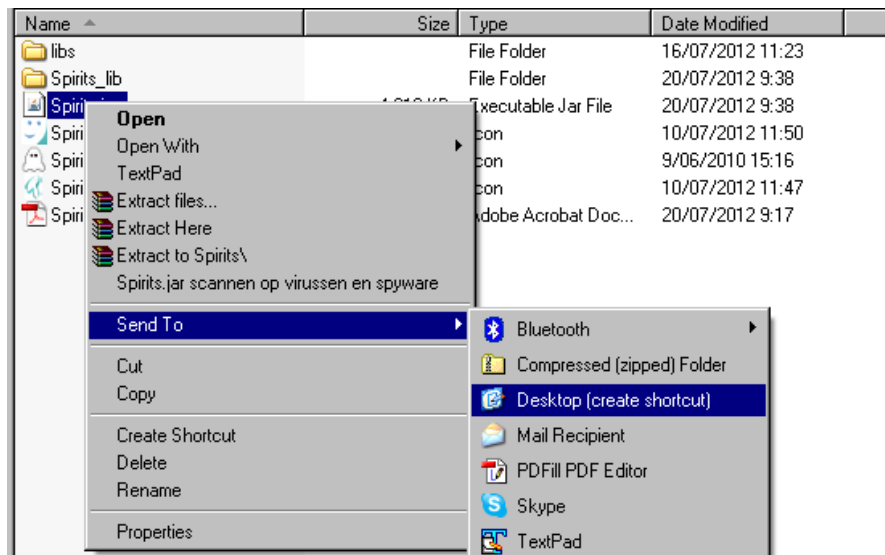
| Name | Size | Type | Date Modified |
|---|---|---|---|
| libs | | File Folder | 16/07/2012 11:23 |
| Spirits_lib | | File Folder | 20/07/2012 9:38 |
| Spiri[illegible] | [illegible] KB | Executable Jar File | 20/07/2012 9:38 |
| Spiri | | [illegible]con | 10/07/2012 11:50 |
| Spiri | | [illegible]con | 9/06/2010 15:16 |
| Spiri | | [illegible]con | 10/07/2012 11:47 |
| Spiri | | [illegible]dobe Acrobat Doc... | 20/07/2012 9:17 |

Open
Open With
TextPad
Extract files...
Extract Here
Extract to Spirits\
Spirits.jar scannen op virussen en spyware
Send To
Cut
Copy
Create Shortcut
Delete
Rename
Properties

Bluetooth
Compressed (zipped) Folder
Desktop (create shortcut)
Mail Recipient
PDFill PDF Editor
Skype
TextPad